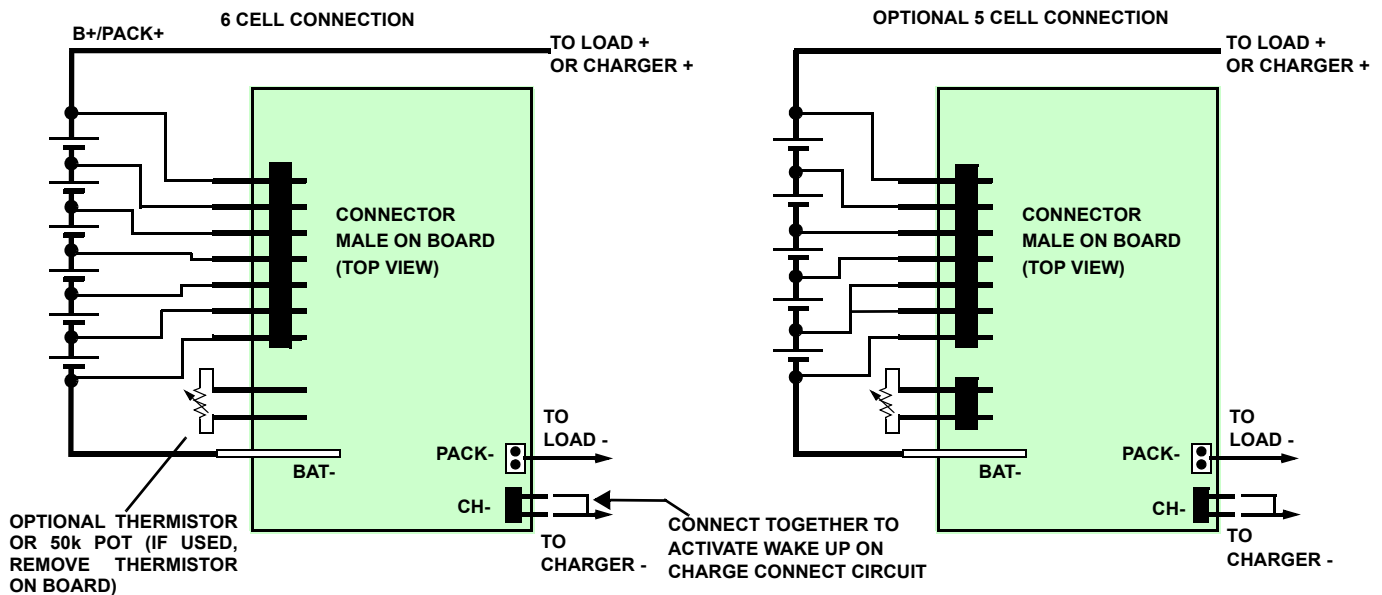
6 CELL CONNECTION

B+/PACK+

TO LOAD +
OR CHARGER +

CONNECTOR
MALE ON BOARD
(TOP VIEW)

TO
LOAD -

PACK-

BAT-

CH-

TO
CHARGER -

OPTIONAL THERMISTOR OR 50k POT (IF USED, REMOVE THERMISTOR ON BOARD)

CONNECT TOGETHER TO ACTIVATE WAKE UP ON CHARGE CONNECT CIRCUIT

OPTIONAL 5 CELL CONNECTION

TO LOAD +
OR CHARGER +

CONNECTOR
MALE ON BOARD
(TOP VIEW)

TO
LOAD -

PACK-

BAT-

CH-

TO
CHARGER -